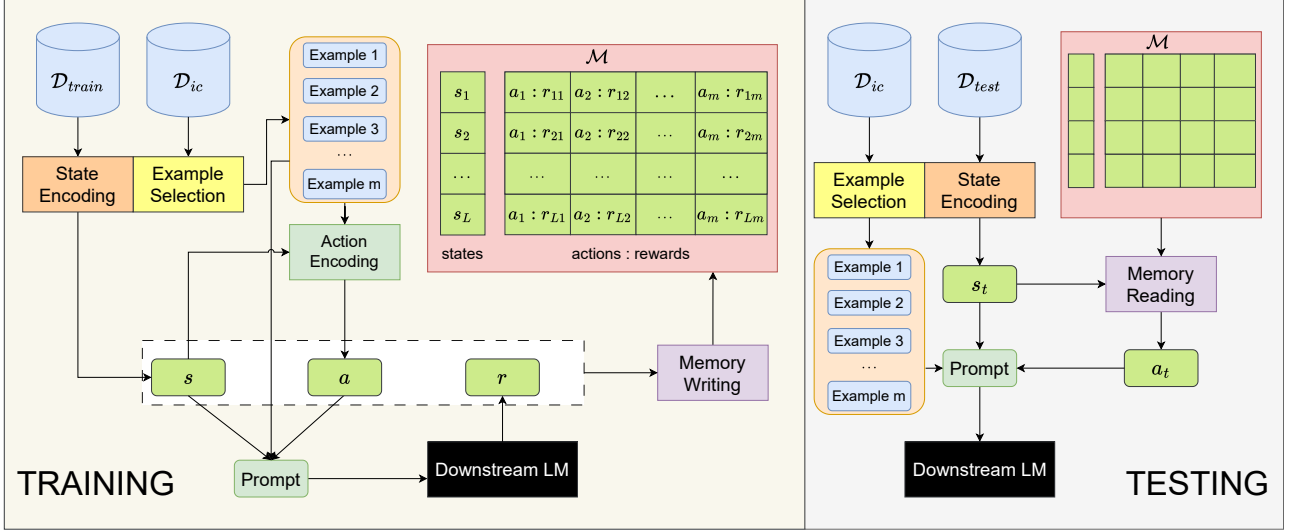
$\mathcal{D}_{train}$

$\mathcal{D}_{ic}$

Example 1
Example 2
Example 3
...
Example m

$\mathcal{M}$

| $s_1$ | $a_1 : r_{11}$ | $a_2 : r_{12}$ | ... | $a_m : r_{1m}$ |
|---|---|---|---|---|
| $s_2$ | $a_1 : r_{21}$ | $a_2 : r_{22}$ | ... | $a_m : r_{2m}$ |
| ... | ... | ... | ... | ... |
| $s_L$ | $a_1 : r_{L1}$ | $a_2 : r_{L2}$ | ... | $a_m : r_{Lm}$ |

states
actions : rewards

State Encoding
Example Selection

Action Encoding

$s$
$a$
$r$

Memory Writing

Prompt

Downstream LM

TRAINING

$\mathcal{D}_{ic}$

$\mathcal{D}_{test}$

$\mathcal{M}$

Example Selection
State Encoding

Example 1
Example 2
Example 3
...
Example m

$s_t$

Memory Reading

Prompt

$a_t$

Downstream LM

TESTING